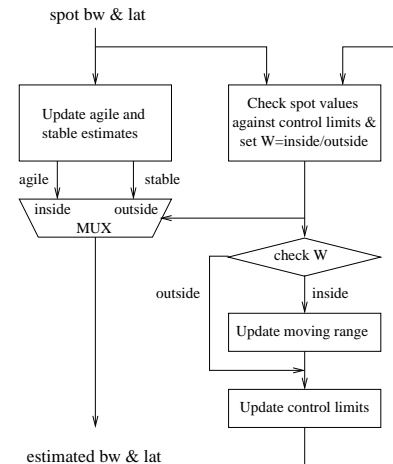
spot bw & lat

Update agile and stable estimates

Check spot values against control limits & set W=inside/outside

agile

stable

inside

outside

MUX

check W

outside

inside

Update moving range

Update control limits

estimated bw & lat